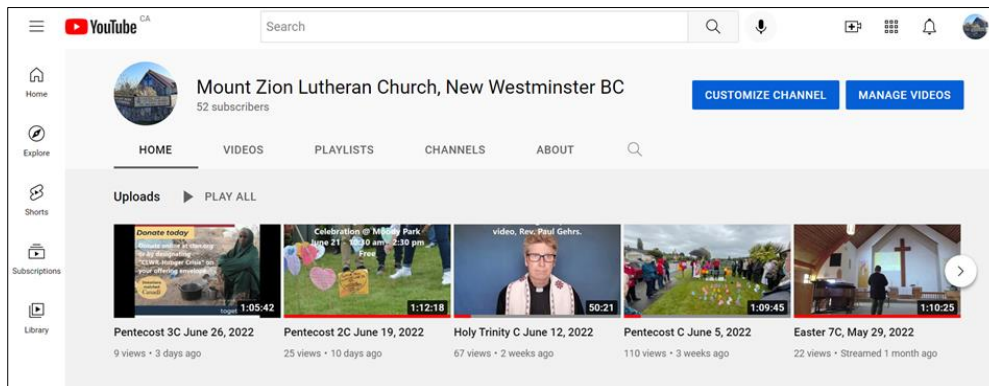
YouTube CA

Search

Home

Explore

Shorts

Subscriptions

Library

Mount Zion Lutheran Church, New Westminster BC
52 subscribers

CUSTOMIZE CHANNEL

MANAGE VIDEOS

HOME

VIDEOS

PLAYLISTS

CHANNELS

ABOUT

Uploads

PLAY ALL

Donate today
Donate online at cwrc.org by designating "CLWR Hunger Crisis" on your offering envelope
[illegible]
toget
1:05:42

Pentecost 3C June 26, 2022
9 views • 3 days ago

Celebration @ Moody Park
June 21 · 10:30 am – 2:30 pm
Free
1:12:18

Pentecost 2C June 19, 2022
25 views • 10 days ago

video, Rev. Paul Gehrs.
50:21

Holy Trinity C June 12, 2022
67 views • 2 weeks ago

1:09:45

Pentecost C June 5, 2022
110 views • 3 weeks ago

1:10:25

Easter 7C, May 29, 2022
22 views • Streamed 1 month ago